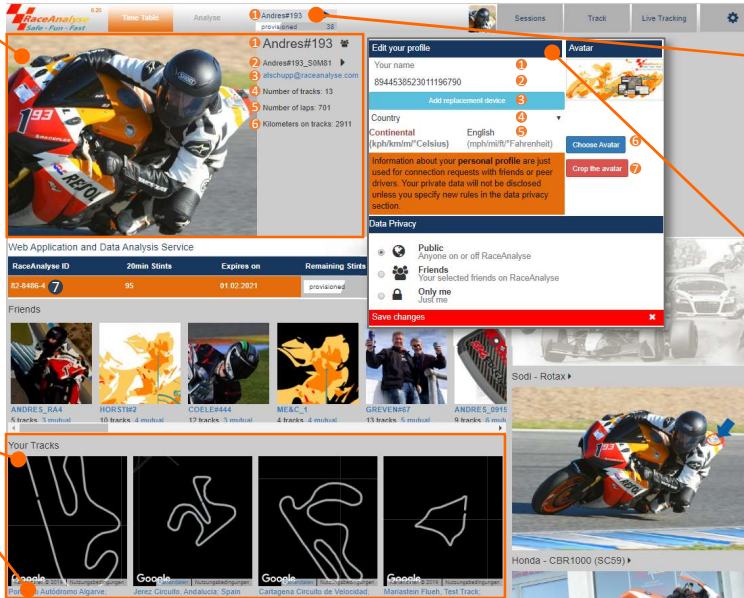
RaceAnalyse 6.20
Safe - Fun - Fast
Time Table
Analyse
1 Andres#193
provisioned 38
Sessions
Track
Live Tracking

1 Andres#193
2 Andres#193_S0M81
3 afschupp@raceanalyse.com
4 Number of tracks: 13
5 Number of laps: 701
6 Kilometers on tracks: 2911

Edit your profile
Your name 1
894453852301119679​0 2
Add replacement device 3
Country 4
Continental (kph/km/m/°Celsius)
English (mph/mi/ft/°Fahrenheit) 5
Information about your personal profile are just used for connection requests with friends or peer drivers. Your private data will not be disclosed unless you specify new rules in the data privacy section.

Avatar
Choose Avatar 6
Crop the avatar 7

Data Privacy
Public
Anyone on or off RaceAnalyse
Friends
Your selected friends on RaceAnalyse
Only me
Just me
Save changes

Web Application and Data Analysis Service

| RaceAnalyse ID | 20min Stints | Expires on | Remaining Stints |
|---|---|---|---|
| 82-8486-4 7 | 95 | 01.02.2021 | provisioned |

Friends
ANDRES_RA4 5 tracks 3 mutual
HORST#2 10 tracks 4 mutual
COELE#444 12 tracks 3 mutual
ME&C_1 4 tracks 4 mutual
GREVEN#67 13 tracks 5 mutual
ANDRES_0915 9 tracks 6 mu

Sodi - Rotax
Honda - CBR1000 (SC59)

Your Tracks
Google Kartendaten © 2019 Nutzungsbedingungen
Portimão Autódromo Algarve;
Jerez Circuito, Andalucia; Spain
Cartagena Circuito de Velocidad;
Mariastein Flueh, Test Track;